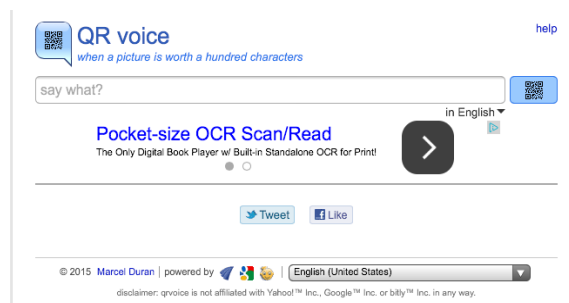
QR voice
when a picture is worth a hundred characters

help

say what?

in English

Pocket-size OCR Scan/Read
The Only Digital Book Player w/ Built-in Standalone OCR for Print!

Tweet
Like

© 2015 Marcel Duran | powered by | English (United States)

disclaimer: qrvoice is not affiliated with Yahoo!™ Inc., Google™ Inc. or bitly™ Inc. in any way.